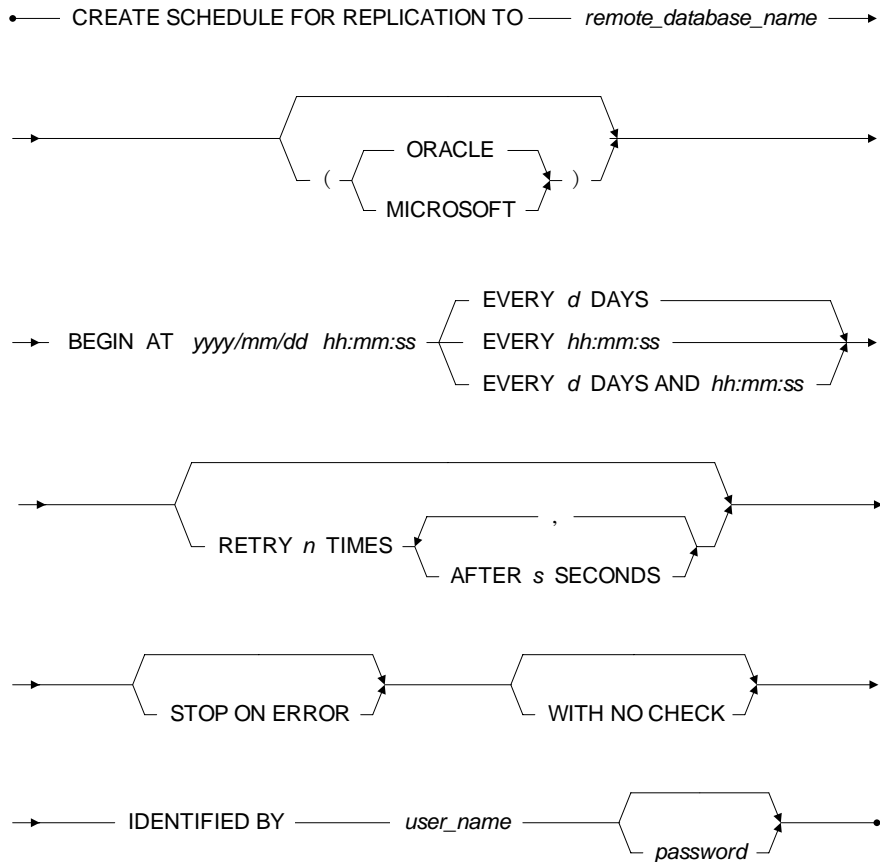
CREATE SCHEDULE FOR REPLICATION TO *remote_database_name*

( ORACLE MICROSOFT )

BEGIN AT *yyyy/mm/dd hh:mm:ss* EVERY *d* DAYS EVERY *hh:mm:ss* EVERY *d* DAYS AND *hh:mm:ss*

RETRY *n* TIMES , AFTER *s* SECONDS

STOP ON ERROR WITH NO CHECK

IDENTIFIED BY *user_name* *password*